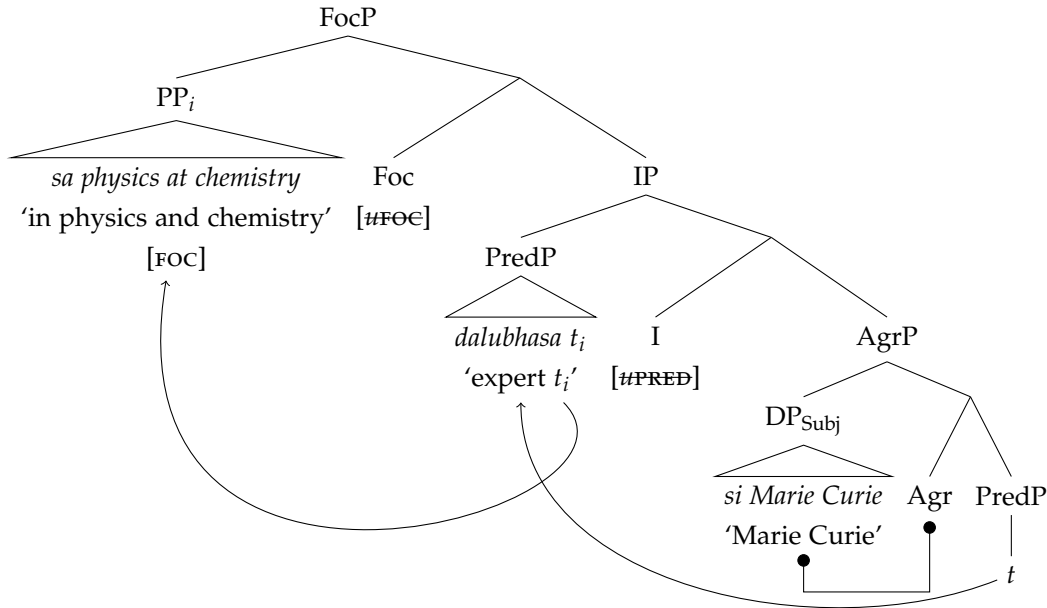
FocP

PP$_i$

*sa physics at chemistry*
'in physics and chemistry'
[FOC]

Foc
[~~uFOC~~]

IP

PredP

*dalubhasa* $t_i$
'expert $t_i$'

I
[~~uPRED~~]

AgrP

DP$_{\text{Subj}}$

*si Marie Curie*
'Marie Curie'

Agr

PredP

$t$